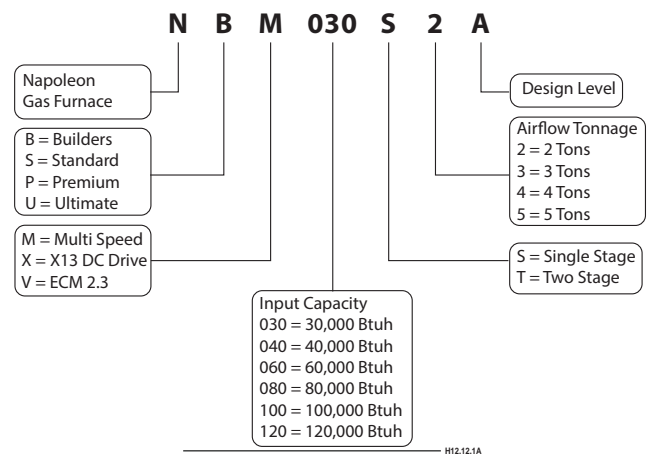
N B M 030 S 2 A

Napoleon
Gas Furnace

B = Builders
S = Standard
P = Premium
U = Ultimate

M = Multi Speed
X = X13 DC Drive
V = ECM 2.3

Input Capacity
030 = 30,000 Btuh
040 = 40,000 Btuh
060 = 60,000 Btuh
080 = 80,000 Btuh
100 = 100,000 Btuh
120 = 120,000 Btuh

S = Single Stage
T = Two Stage

Airflow Tonnage
2 = 2 Tons
3 = 3 Tons
4 = 4 Tons
5 = 5 Tons

Design Level

H12.12.1A